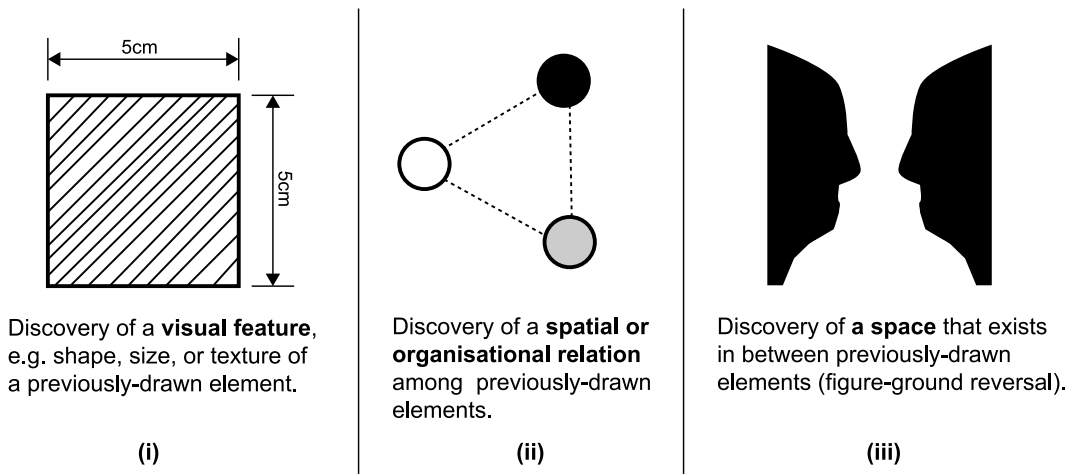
5cm

5cm

Discovery of a **visual feature**, e.g. shape, size, or texture of a previously-drawn element.

(i)

Discovery of a **spatial or organisational relation** among previously-drawn elements.

(ii)

Discovery of **a space** that exists in between previously-drawn elements (figure-ground reversal).

(iii)